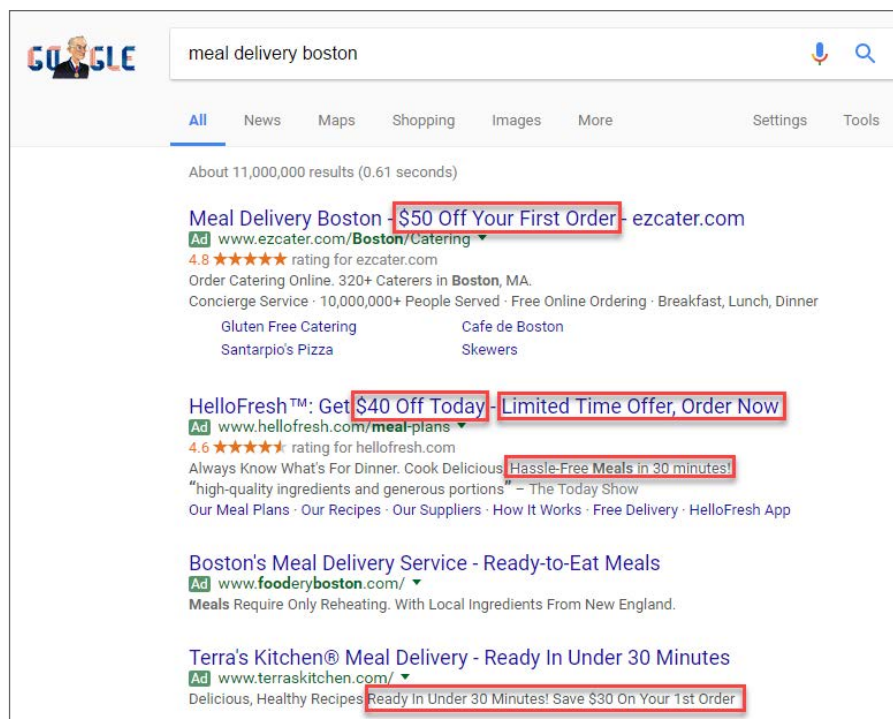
GOOGLE

meal delivery boston

All News Maps Shopping Images More Settings Tools

About 11,000,000 results (0.61 seconds)

Meal Delivery Boston - $50 Off Your First Order - ezcater.com
Ad www.ezcater.com/Boston/Catering
4.8 ★★★★★ rating for ezcater.com
Order Catering Online. 320+ Caterers in Boston, MA.
Concierge Service · 10,000,000+ People Served · Free Online Ordering · Breakfast, Lunch, Dinner
Gluten Free Catering
Cafe de Boston
Santarpio's Pizza
Skewers

HelloFresh™: Get $40 Off Today - Limited Time Offer, Order Now
Ad www.hellofresh.com/meal-plans
4.6 ★★★★★ rating for hellofresh.com
Always Know What's For Dinner. Cook Delicious Hassle-Free Meals in 30 minutes!
"high-quality ingredients and generous portions" – The Today Show
Our Meal Plans · Our Recipes · Our Suppliers · How It Works · Free Delivery · HelloFresh App

Boston's Meal Delivery Service - Ready-to-Eat Meals
Ad www.fooderyboston.com/
Meals Require Only Reheating. With Local Ingredients From New England.

Terra's Kitchen® Meal Delivery - Ready In Under 30 Minutes
Ad www.terraskitchen.com/
Delicious, Healthy Recipes Ready In Under 30 Minutes! Save $30 On Your 1st Order